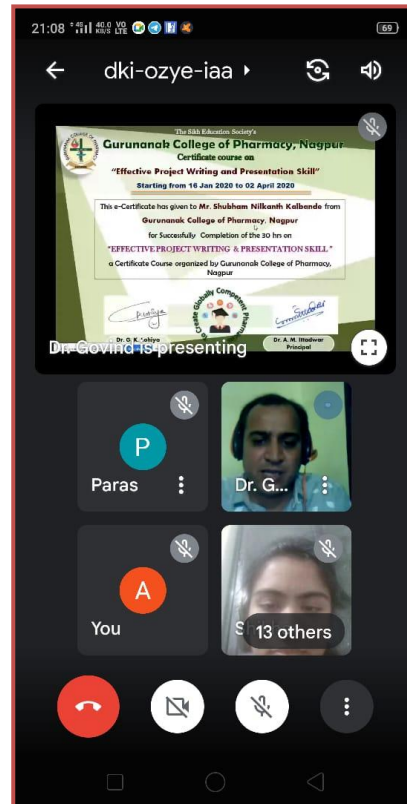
21:08 40.0 KB/S VO LTE 69

dki-ozye-iaa

The Sikh Education Society's
Gurunanak College of Pharmacy, Nagpur
Certificate course on
"Effective Project Writing and Presentation Skill"
Starting from 16 Jan 2020 to 02 April 2020

This e-Certificate has given to Mr. Shubham Nilkanth Kalbande from Gurunanak College of Pharmacy, Nagpur for Successfully Completion of the 30 hrs on "EFFECTIVE PROJECT WRITING & PRESENTATION SKILL" a Certificate Course organized by Gurunanak College of Pharmacy, Nagpur

Create Globally Competent Pharm

Dr. G. K. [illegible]
Dr. A. M. Ittadwar
Principal

Dr Govind is presenting

P
Paras

Dr. G...

A
You

S
13 others